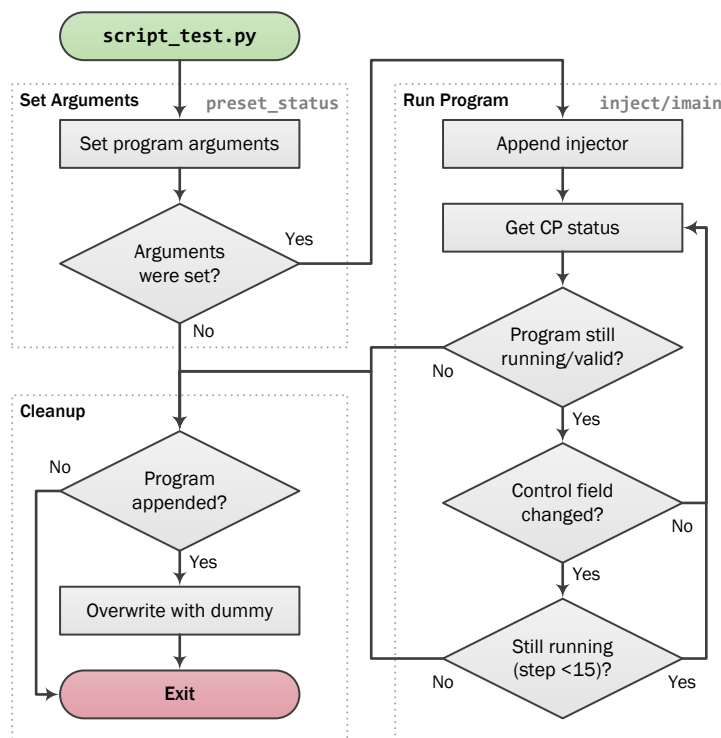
script_test.py

Set Arguments
preset_status

Set program arguments

Arguments were set?

Yes

No

Run Program
inject/imain

Append injector

Get CP status

Program still running/valid?

No

Yes

Control field changed?

No

Yes

Still running (step <15)?

No

Yes

Cleanup

No

Program appended?

Yes

Overwrite with dummy

Exit